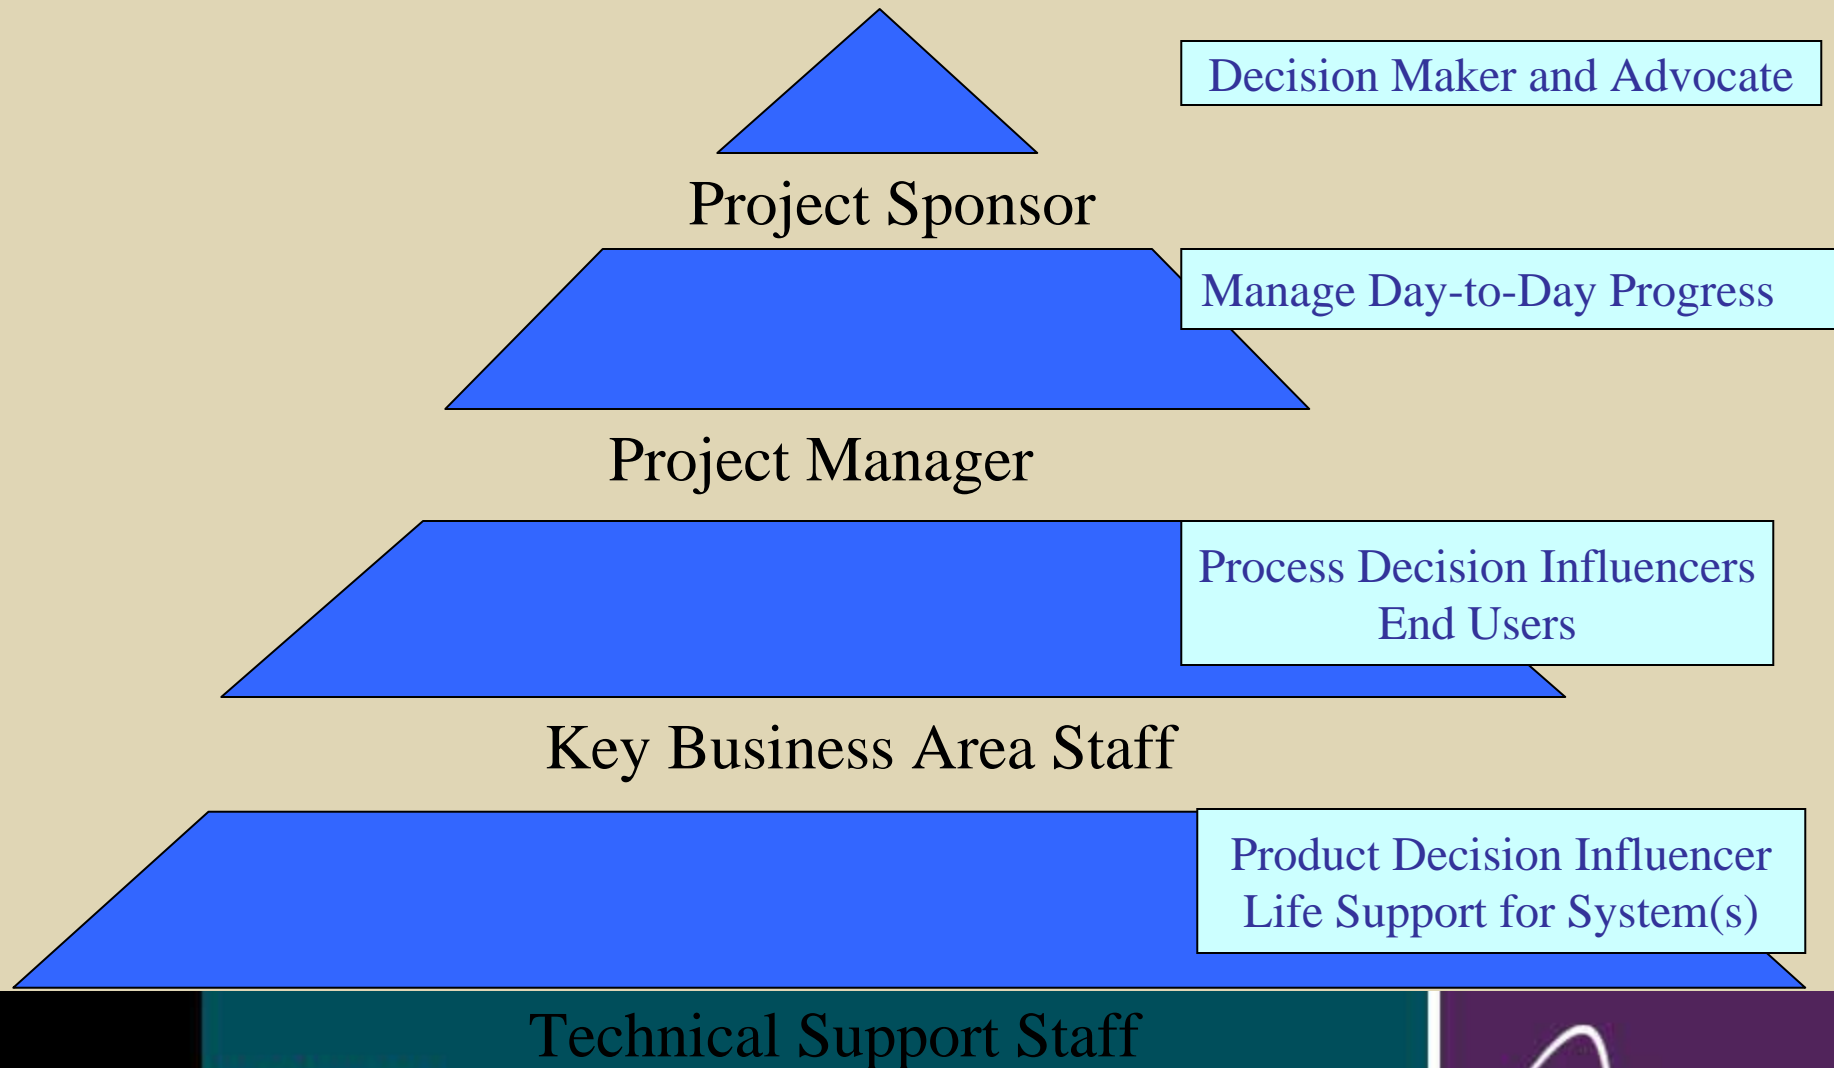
Decision Maker and Advocate

Project Sponsor

Manage Day-to-Day Progress

Project Manager

Process Decision Influencers
End Users

Key Business Area Staff

Product Decision Influencer
Life Support for System(s)

Technical Support Staff